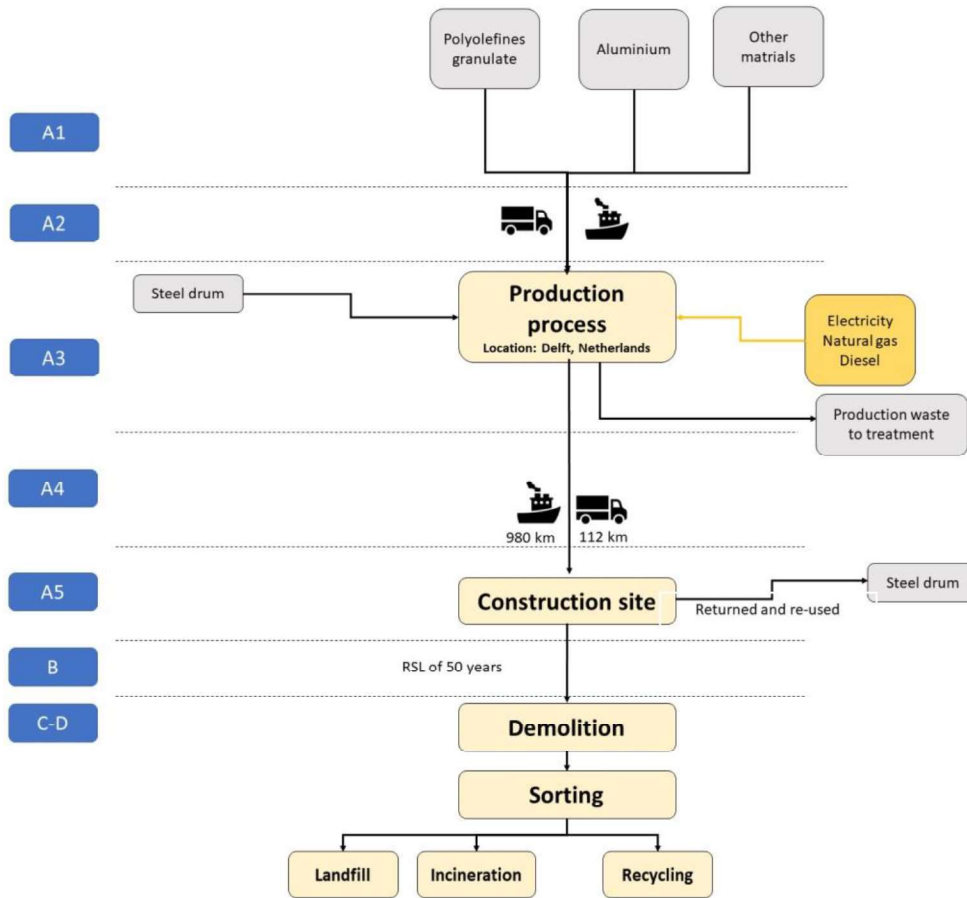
Polyolefines granulate

Aluminium

Other matrials

A1

A2

Steel drum

Production process
Location: Delft, Netherlands

Electricity
Natural gas
Diesel

A3

Production waste to treatment

A4

980 km

112 km

A5

Construction site

Returned and re-used

Steel drum

B

RSL of 50 years

C-D

Demolition

Sorting

Landfill

Incineration

Recycling